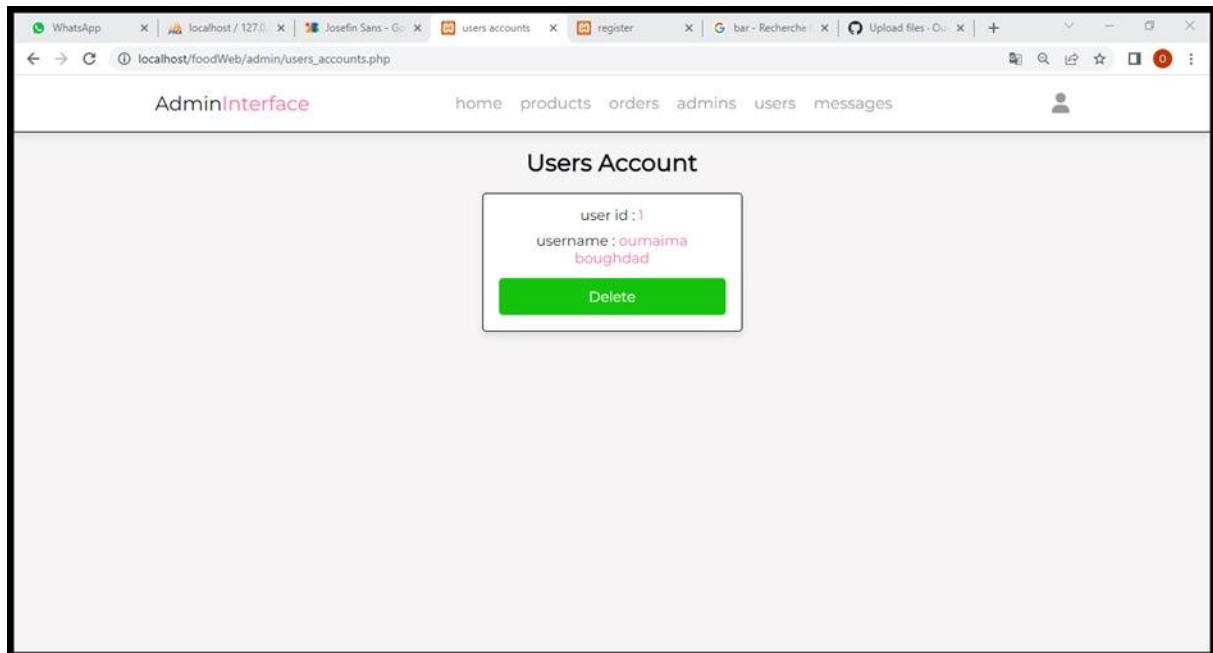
WhatsApp × | localhost / 127.0. × | Josefin Sans - Go × | users accounts × | register × | bar - Recherche × | Upload files - Ou × | +

localhost/foodWeb/admin/users_accounts.php

AdminInterface

home products orders admins users messages

Users Account

user id : 1

username : oumaima boughdad

Delete